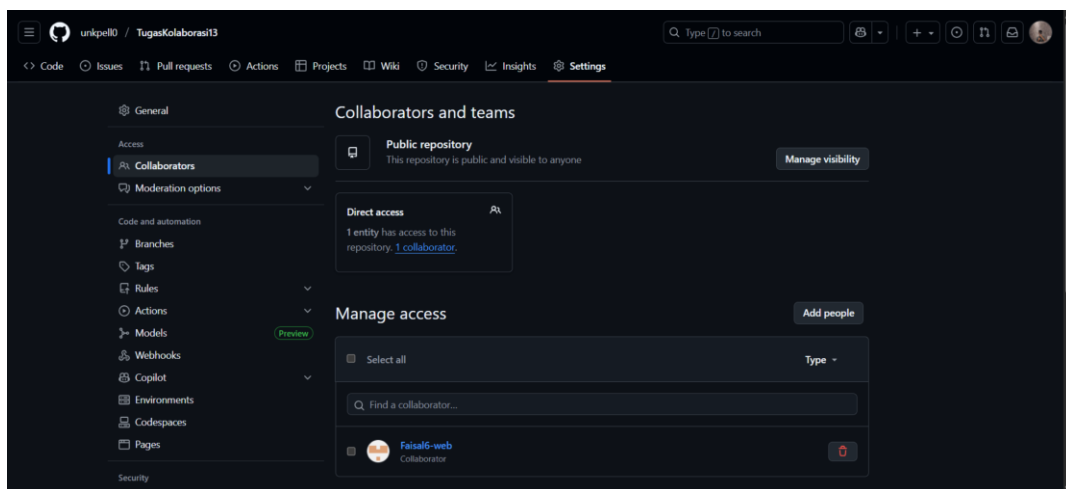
unkpell0 / TugasKolaborasi13

Type / to search

Code Issues Pull requests Actions Projects Wiki Security Insights Settings

General

Access
Collaborators
Moderation options

Code and automation
Branches
Tags
Rules
Actions
Models Preview
Webhooks
Copilot
Environments
Codespaces
Pages

Security

Collaborators and teams

Public repository
This repository is public and visible to anyone

Manage visibility

Direct access
1 entity has access to this repository. 1 collaborator.

Manage access

Add people

Select all

Type

Find a collaborator...

Faisal6-web
Collaborator